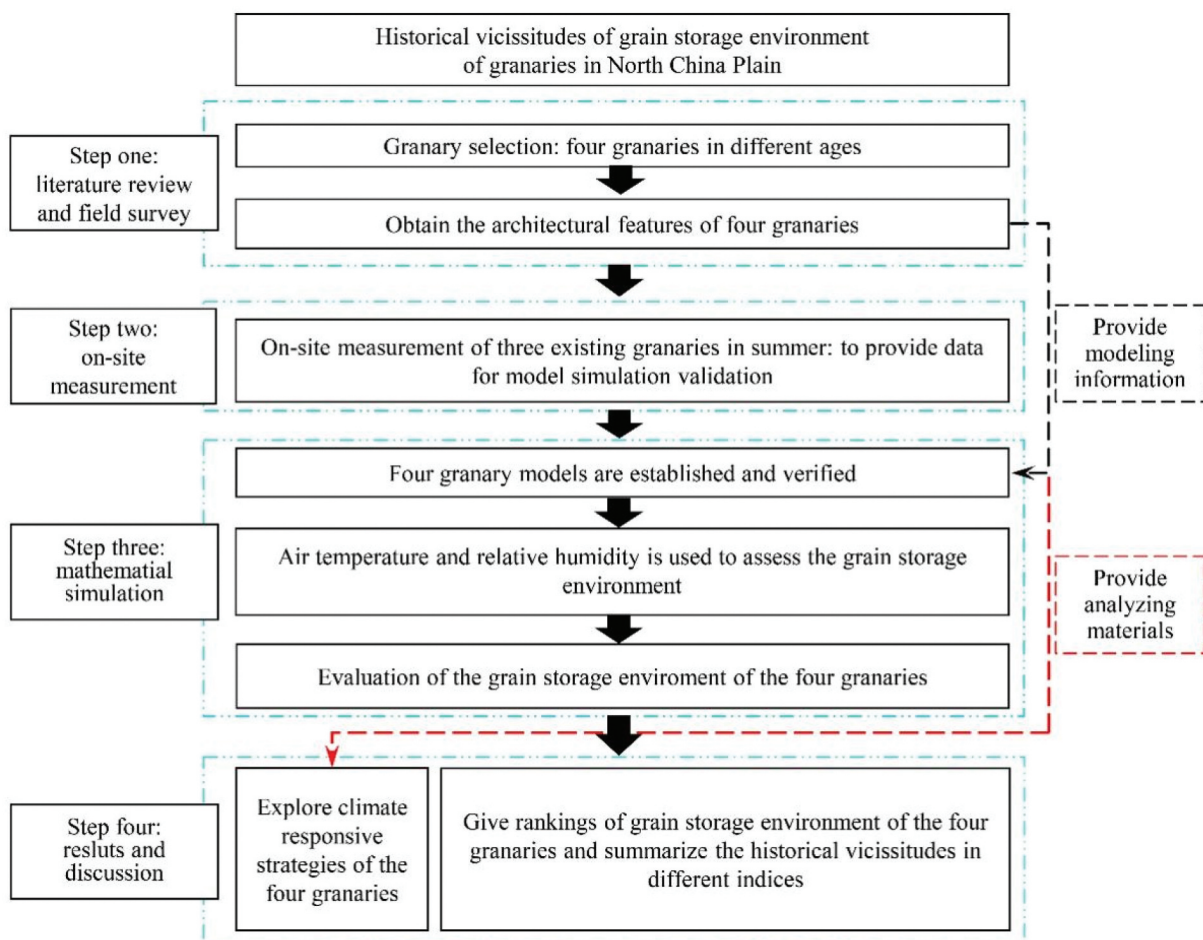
Historical vicissitudes of grain storage environment of granaries in North China Plain

Step one: literature review and field survey

Granary selection: four granaries in different ages

Obtain the architectural features of four granaries

Step two: on-site measurement

On-site measurement of three existing granaries in summer: to provide data for model simulation validation

Provide modeling information

Step three: mathematial simulation

Four granary models are established and verified

Air temperature and relative humidity is used to assess the grain storage environment

Evaluation of the grain storage enviroment of the four granaries

Provide analyzing materials

Step four: resluts and discussion

Explore climate responsive strategies of the four granaries

Give rankings of grain storage environment of the four granaries and summarize the historical vicissitudes in different indices